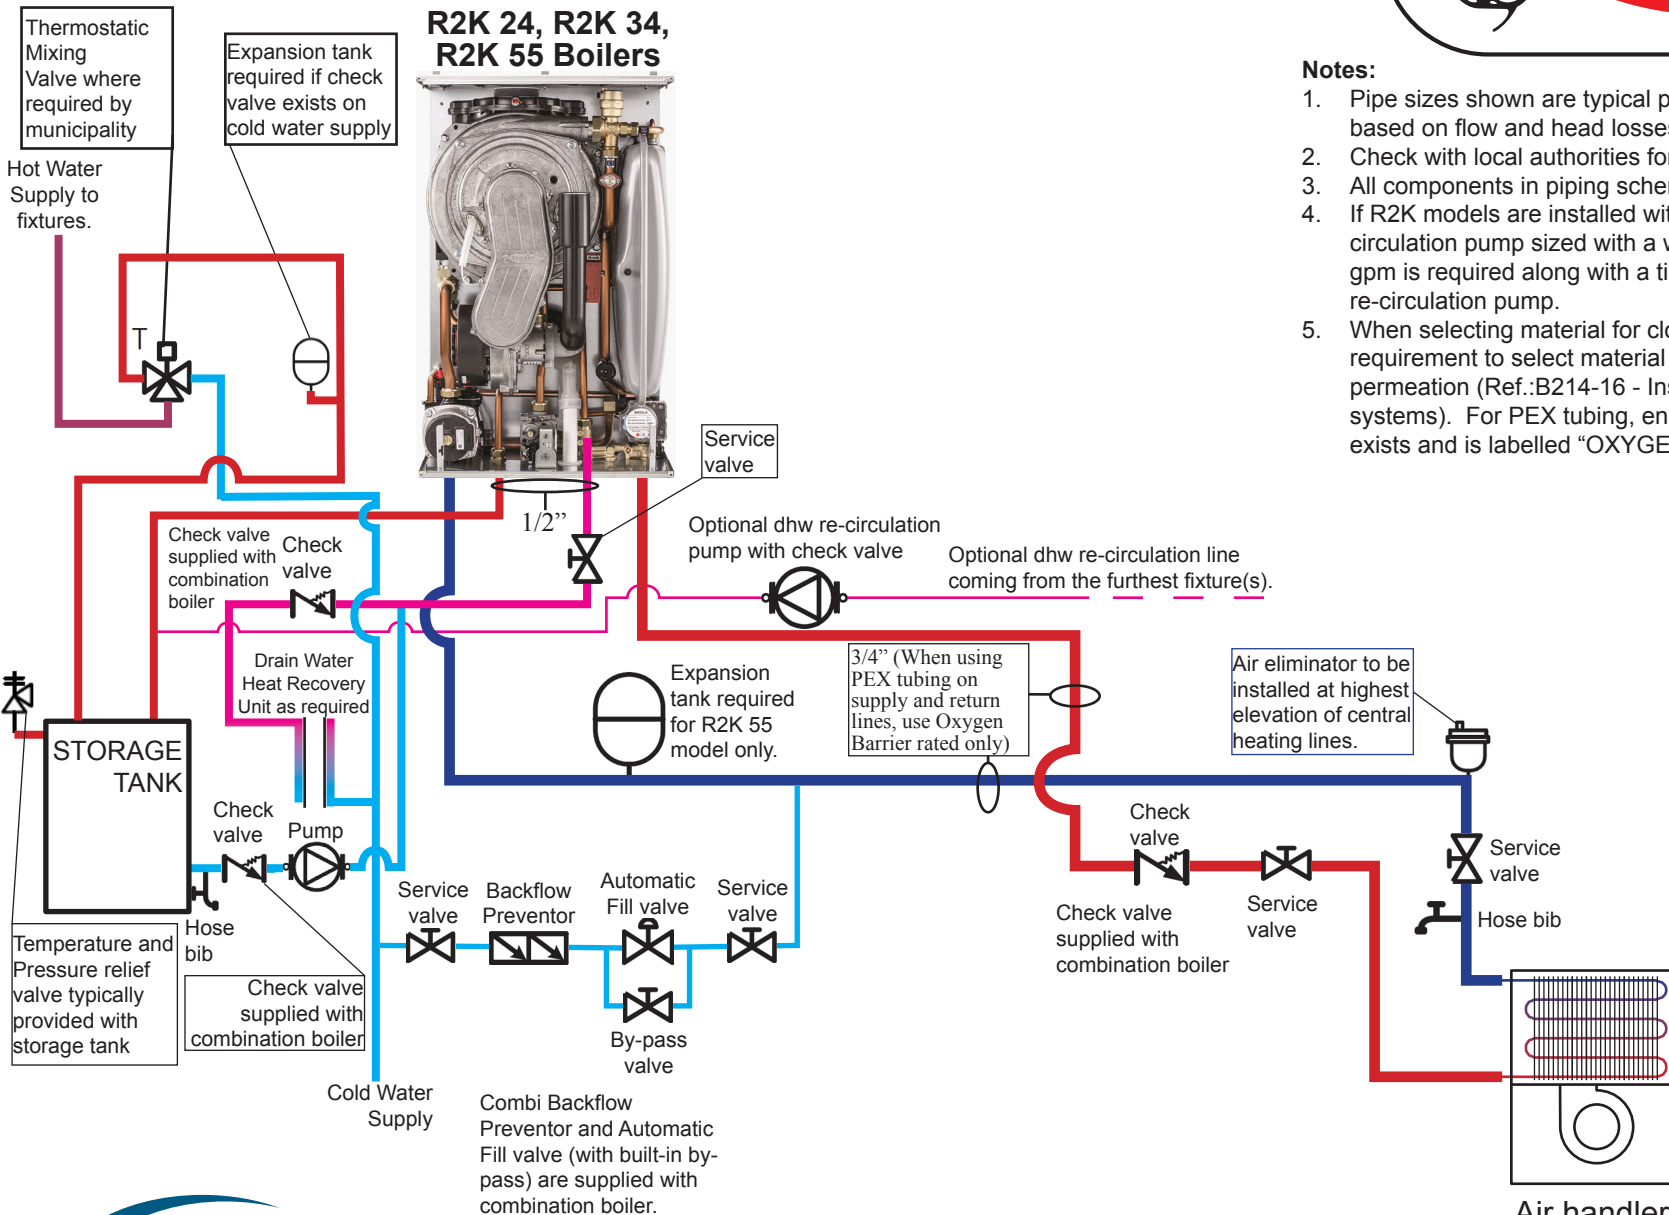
Thermostatic Mixing Valve where required by municipality

Expansion tank required if check valve exists on cold water supply

R2K 24, R2K 34, R2K 55 Boilers

Notes:
1. Pipe sizes shown are typical p based on flow and head losse
2. Check with local authorities fo
3. All components in piping sche
4. If R2K models are installed wi circulation pump sized with a v gpm is required along with a ti re-circulation pump.
5. When selecting material for cl requirement to select material permeation (Ref.:B214-16 - Ins systems). For PEX tubing, en exists and is labelled "OXYGE

Hot Water Supply to fixtures.

T

Service valve

1/2"

Optional dhw re-circulation pump with check valve

Optional dhw re-circulation line coming from the furthest fixture(s).

Check valve supplied with combination boiler

Check valve

Drain Water Heat Recovery Unit as required

Expansion tank required for R2K 55 model only.

3/4" (When using PEX tubing on supply and return lines, use Oxygen Barrier rated only)

Air eliminator to be installed at highest elevation of central heating lines.

STORAGE TANK

Check valve

Pump

Check valve

Service valve

Service valve

Service valve

Backflow Preventor

Automatic Fill valve

Service valve

Check valve supplied with combination boiler

Service valve

Hose bib

Hose bib

Temperature and Pressure relief valve typically provided with storage tank

Check valve supplied with combination boiler

By-pass valve

Cold Water Supply

Combi Backflow Preventor and Automatic Fill valve (with built-in by-pass) are supplied with combination boiler.

Air handler